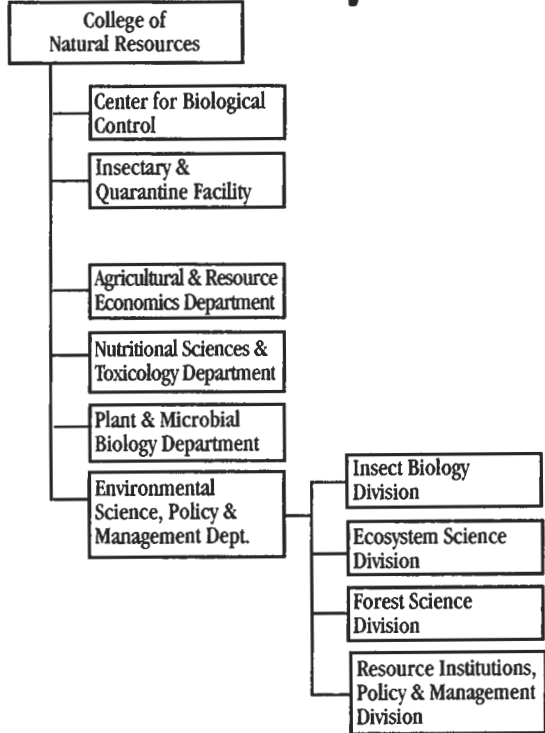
College of Natural Resources

Center for Biological Control

Insectary & Quarantine Facility

Agricultural & Resource Economics Department

Nutritional Sciences & Toxicology Department

Plant & Microbial Biology Department

Environmental Science, Policy & Management Dept.

Insect Biology Division

Ecosystem Science Division

Forest Science Division

Resource Institutions, Policy & Management Division